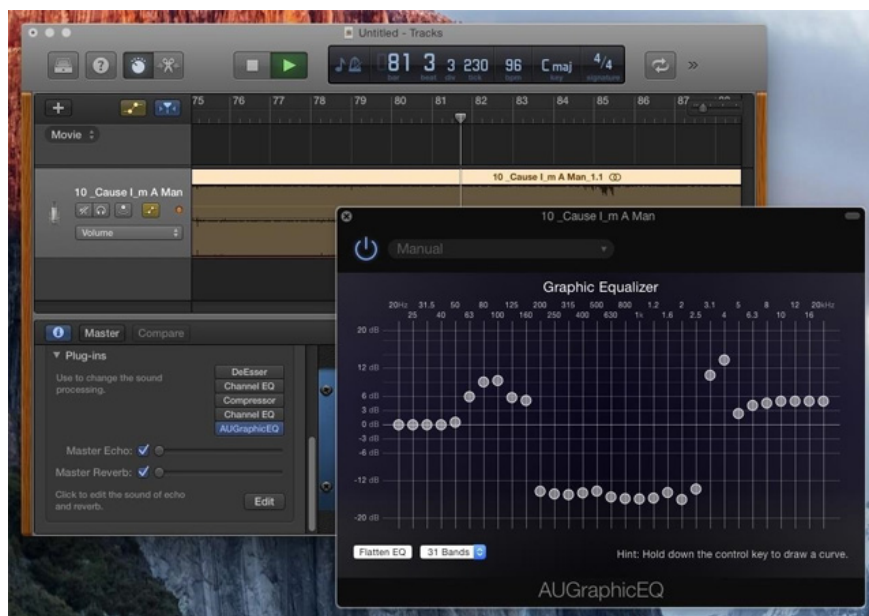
Untitled - Tracks

81 3 3 230 96 Cmaj 4/4
bar beat div tick bpm key signature

75 76 77 78 79 80 81 82 83 84 85 86 87

Movie

10 _Cause I_m A Man

Volume

10 _Cause I_m A Man_1.1

10 _Cause I_m A Man

Manual

Graphic Equalizer

20Hz 31.5 50 80 125 200 315 500 800 1.2 2 3.1 5 8 12 20kHz
25 40 63 100 160 250 400 630 1k 1.6 2.5 4 6.3 10 16

20 dB
12 dB
6 dB
3 dB
0 dB
-3 dB
-6 dB
-12 dB
-20 dB

Master Compare

▼ Plug-ins

Use to change the sound processing.

DeEsser
Channel EQ
Compressor
Channel EQ
AUGraphicEQ

Master Echo:
Master Reverb:

Click to edit the sound of echo and reverb.

Edit

Flatten EQ 31 Bands

Hint: Hold down the control key to draw a curve.

AUGraphicEQ